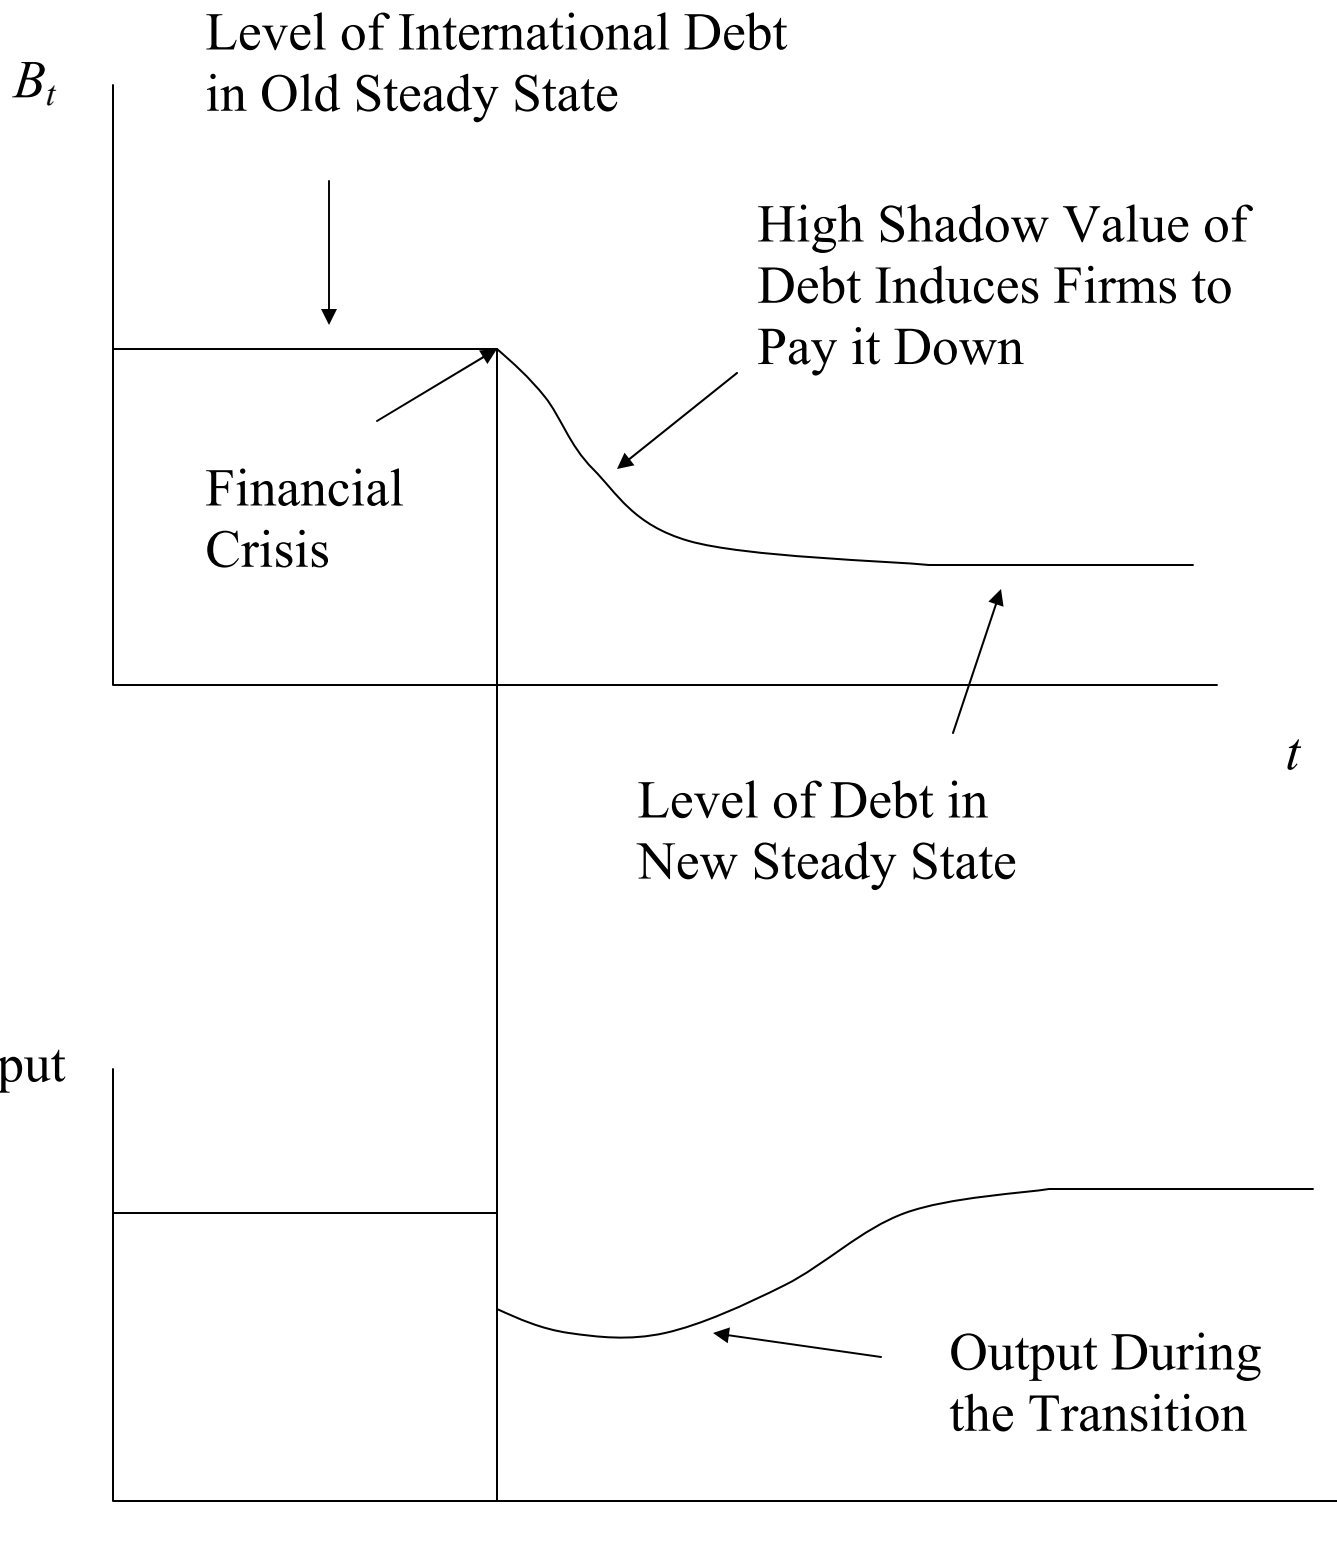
$B_t$

Level of International Debt in Old Steady State

High Shadow Value of Debt Induces Firms to Pay it Down

Financial Crisis

$t$

Level of Debt in New Steady State

put

Output During the Transition